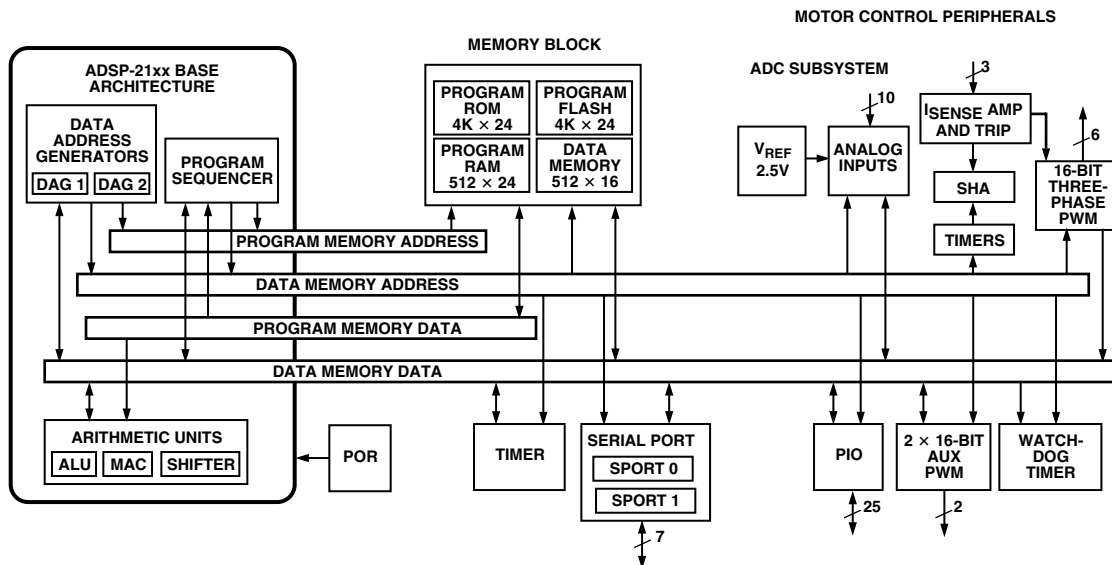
MOTOR CONTROL PERIPHERALS

MEMORY BLOCK

ADSP-21xx BASE ARCHITECTURE

ADC SUBSYSTEM

PROGRAM ROM $4K \times 24$

PROGRAM FLASH $4K \times 24$

PROGRAM RAM $512 \times 24$

DATA MEMORY $512 \times 16$

DATA ADDRESS GENERATORS

DAG 1

DAG 2

PROGRAM SEQUENCER

3

10

$I_{SENSE}$ AMP AND TRIP

$V_{REF}$ 2.5V

ANALOG INPUTS

6

16-BIT THREE-PHASE PWM

SHA

TIMERS

PROGRAM MEMORY ADDRESS

DATA MEMORY ADDRESS

PROGRAM MEMORY DATA

DATA MEMORY DATA

ARITHMETIC UNITS

ALU

MAC

SHIFTER

POR

TIMER

SERIAL PORT

SPORT 0

SPORT 1

7

PIO

25

$2 \times 16$-BIT AUX PWM

2

WATCH-DOG TIMER